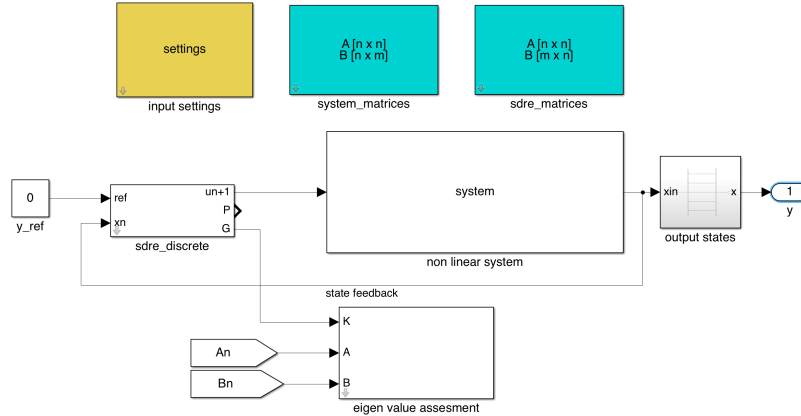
settings
input settings

A [n x n]
B [n x m]
system_matrices

A [n x n]
B [m x n]
sdre_matrices

0
y_ref

ref
xn
un+1
P
G
sdre_discrete

system
non linear system

xin
x
output states

1
y

state feedback

K
A
B
eigen value assesment

An
Bn